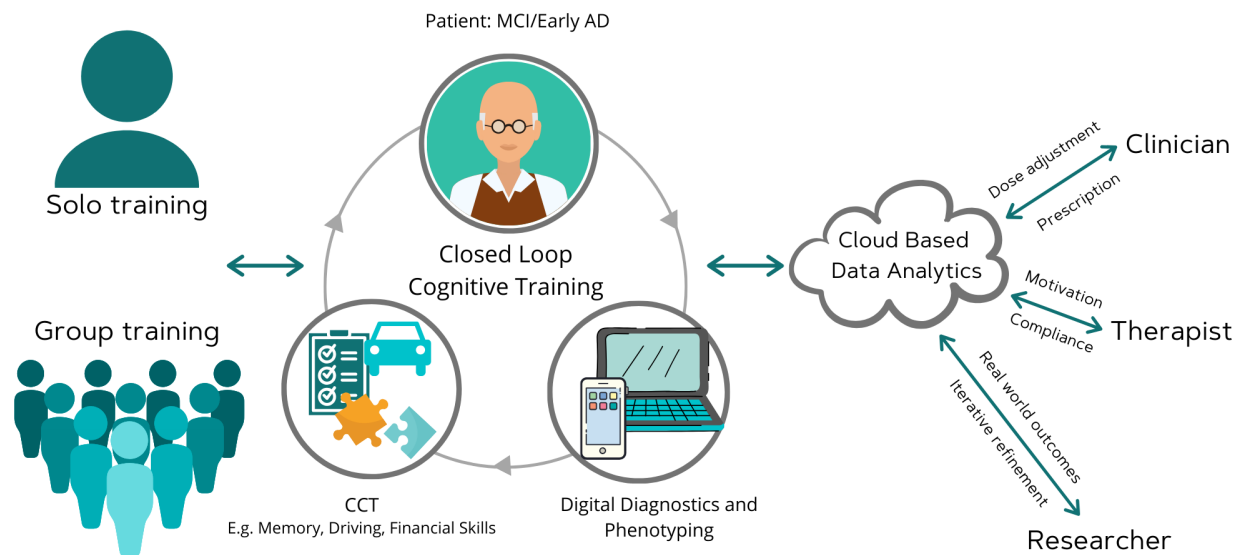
Patient: MCI/Early AD

Solo training

Closed Loop Cognitive Training

Group training

CCT
E.g. Memory, Driving, Financial Skills

Digital Diagnostics and Phenotyping

Cloud Based Data Analytics

Dose adjustment

Prescription

Clinician

Motivation

Compliance

Therapist

Real world outcomes

Iterative refinement

Researcher